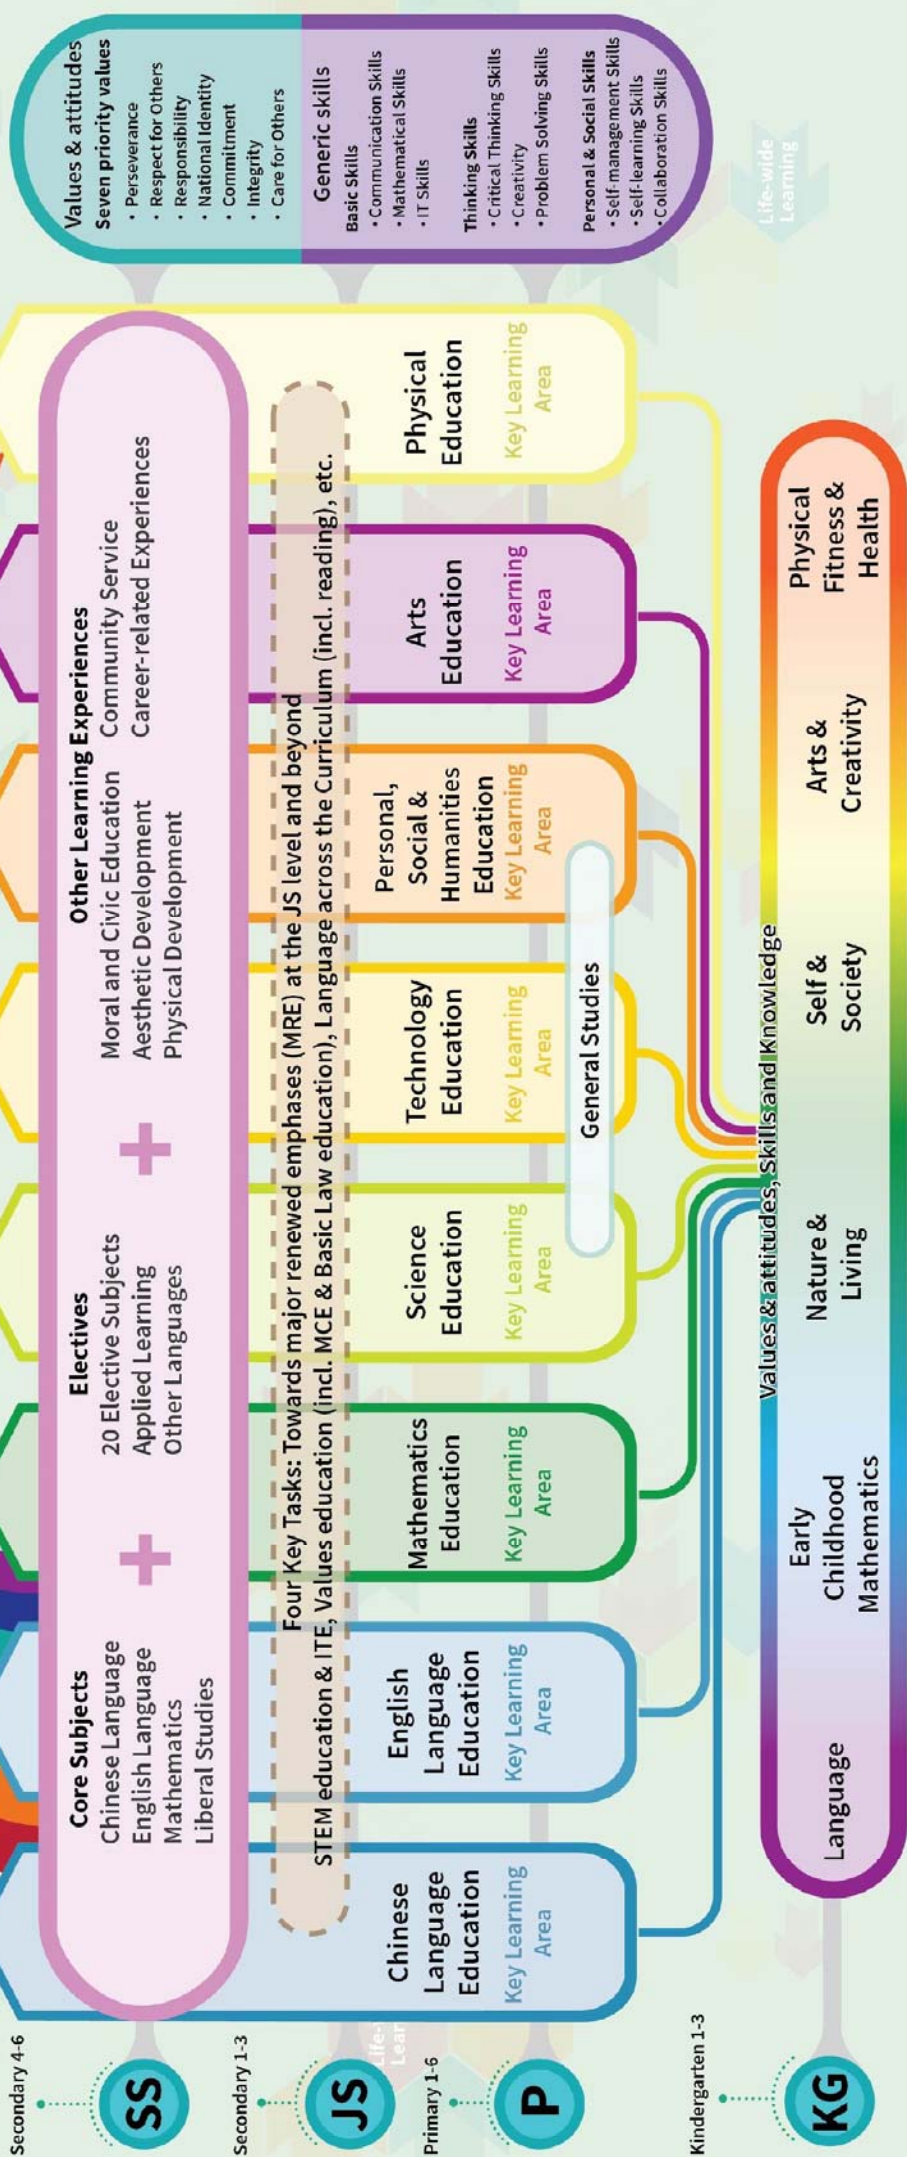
Values & attitudes
Seven priority values
• Perseverance
• Respect for Others
• Responsibility
• National Identity
• Commitment
• Integrity
• Care for Others

Generic skills
Basic Skills
• Communication Skills
• Mathematical Skills
• IT Skills
Thinking Skills
• Critical Thinking Skills
• Creativity
• Problem Solving Skills
Personal & Social Skills
• Self-management Skills
• Self-learning Skills
• Collaboration Skills

Life-wide Learning

Secondary 4-6
SS
Secondary 1-3
JS
Primary 1-6
P
Kindergarten 1-3
KG

Core Subjects
Chinese Language
English Language
Mathematics
Liberal Studies

+

Electives
20 Elective Subjects
Applied Learning
Other Languages

+

Other Learning Experiences
Moral and Civic Education
Aesthetic Development
Physical Development
Community Service
Career-related Experiences

Four Key Tasks: Towards major renewed emphases (MRE) at the JS level and beyond
STEM education & ITE, Values education (incl. MCE & Basic Law education), Language across the Curriculum (incl. reading), etc.

Chinese Language Education
Key Learning Area

English Language Education
Key Learning Area

Mathematics Education
Key Learning Area

Science Education
Key Learning Area

Technology Education
Key Learning Area

Personal, Social & Humanities Education
Key Learning Area

Arts Education
Key Learning Area

Physical Education
Key Learning Area

General Studies

Values & attitudes, Skills and Knowledge

Language
Early Childhood Mathematics
Nature & Living
Self & Society
Arts & Creativity
Physical Fitness & Health